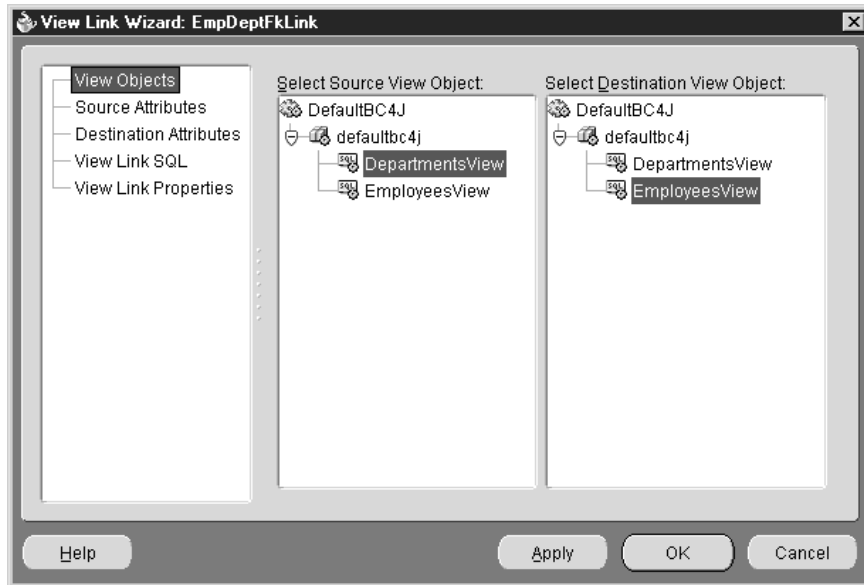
View Link Wizard: EmpDeptFkLink

View Objects
Source Attributes
Destination Attributes
View Link SQL
View Link Properties

Select Source View Object:
DefaultBC4J
defaultbc4j
DepartmentsView
EmployeesView

Select Destination View Object:
DefaultBC4J
defaultbc4j
DepartmentsView
EmployeesView

Help
Apply
OK
Cancel